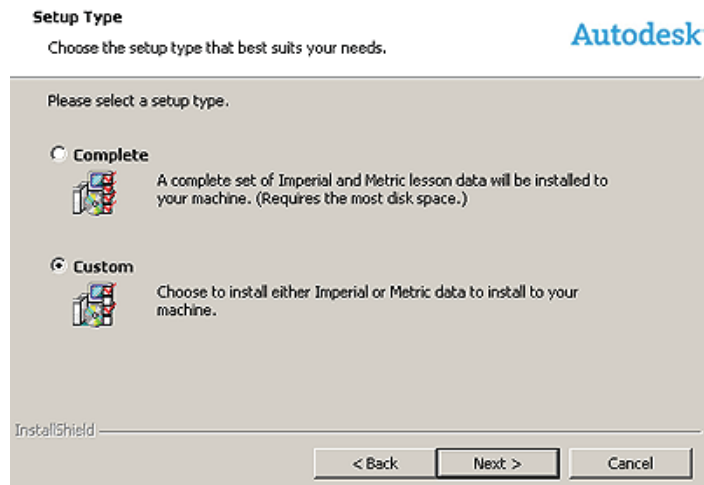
Setup Type

Choose the setup type that best suits your needs.

Autodesk

Please select a setup type.

Complete

A complete set of Imperial and Metric lesson data will be installed to your machine. (Requires the most disk space.)

Custom

Choose to install either Imperial or Metric data to install to your machine.

InstallShield

< Back

Next >

Cancel